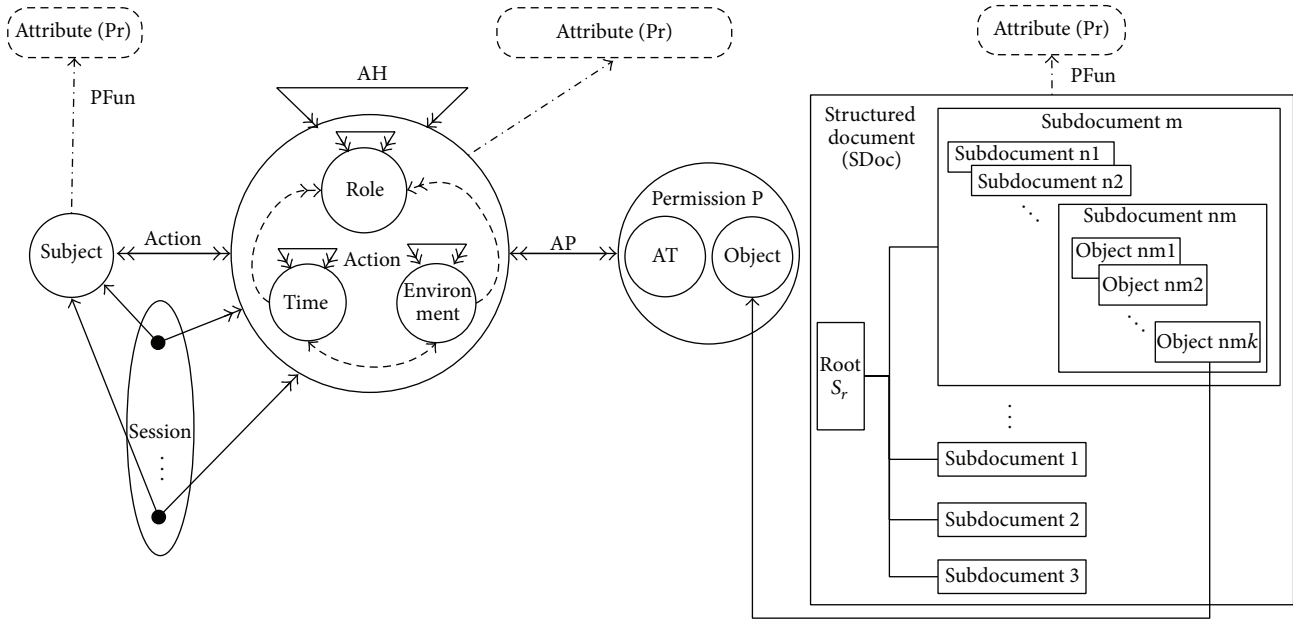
Attribute (Pr)

PFun

Attribute (Pr)

AH

Attribute (Pr)

PFun

Structured document (SDoc)

Subdocument m

Subdocument n1

Subdocument n2

Role

Permission P

Subdocument nm

Subject

Action

Action

AP

AT

Object

Object nm1

Object nm2

Time

Environment

Object nm$k$

Root $S_r$

Session

Subdocument 1

Subdocument 2

Subdocument 3